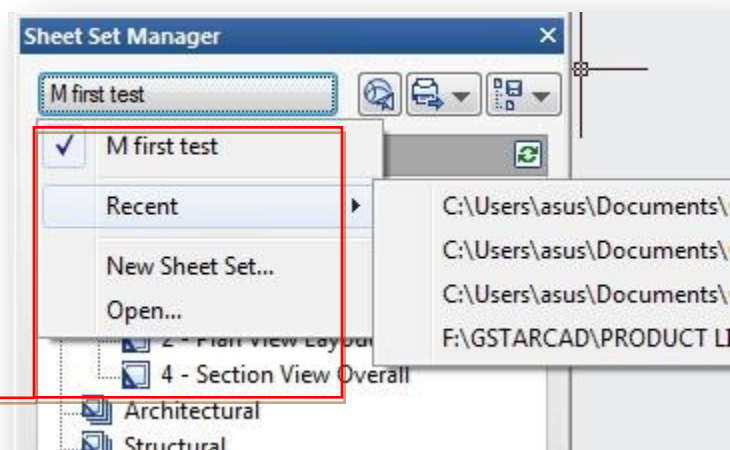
Sheet Set Manager

M first test

M first test

Recent

New Sheet Set...

Open...

C:\Users\asus\Documents\

C:\Users\asus\Documents\

C:\Users\asus\Documents\

F:\GSTARCAD\PRODUCT L

2 - Plan View Layou

4 - Section View Overall

Architectural

Structural